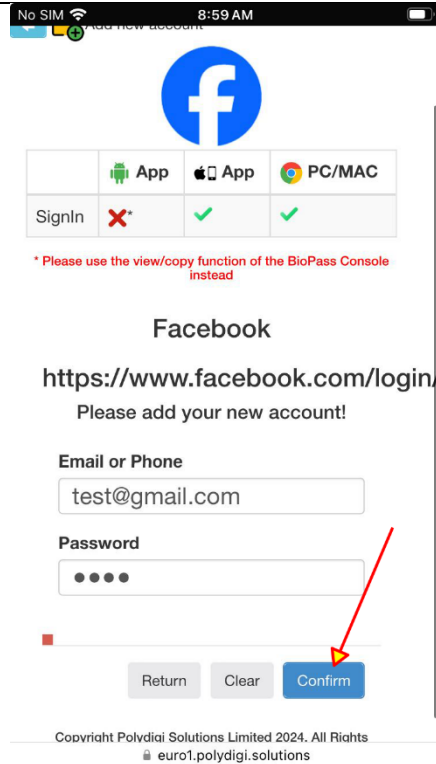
No SIM 8:59 AM

Add new account

|  | App | App | PC/MAC |
|---|---|---|---|
| SignIn | ✗* | ✓ | ✓ |

* Please use the view/copy function of the BioPass Console instead

Facebook

https://www.facebook.com/login/

Please add your new account!

Email or Phone

test@gmail.com

Password

••••

Return Clear Confirm

Copyright Polydigi Solutions Limited 2024. All Rights

euro1.polydigi.solutions